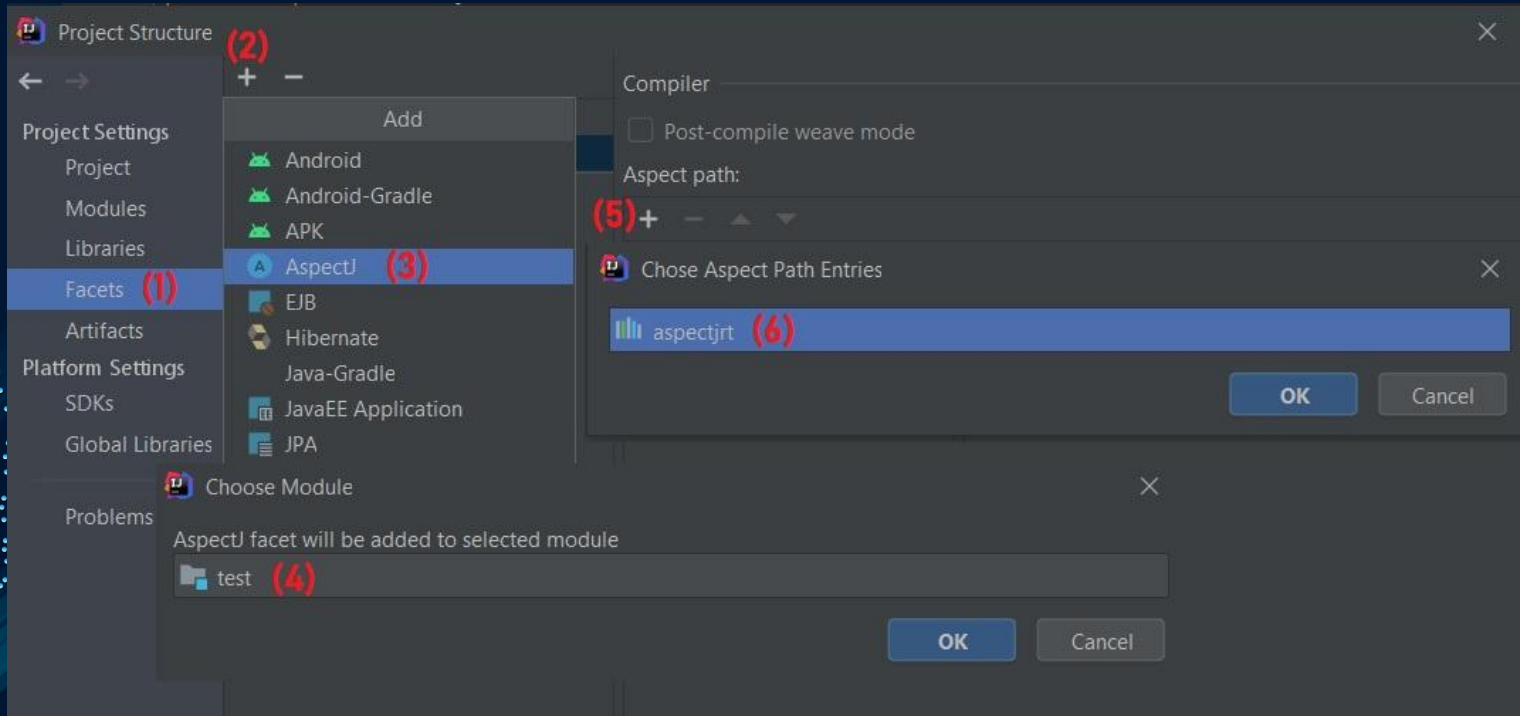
Project Structure (2)

+ −

Project Settings
Project
Modules
Libraries
Facets (1)
Artifacts
Platform Settings
SDKs
Global Libraries

Problems

Add
Android
Android-Gradle
APK
AspectJ (3)
EJB
Hibernate
Java-Gradle
JavaEE Application
JPA

Compiler
Post-compile weave mode
Aspect path:
(5)+

Chose Aspect Path Entries
aspectjrt (6)
OK
Cancel

Choose Module
AspectJ facet will be added to selected module
test (4)
OK
Cancel